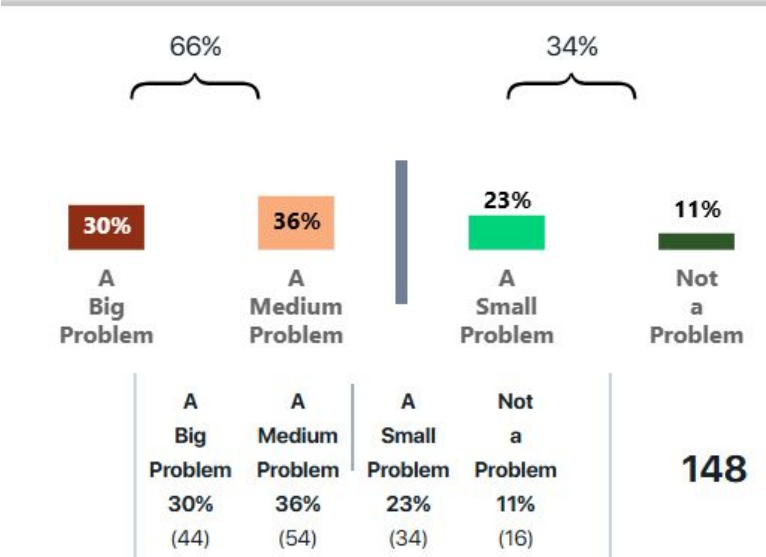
66%

34%

30%
A Big Problem

36%
A Medium Problem

23%
A Small Problem

11%
Not a Problem

| A Big Problem | A Medium Problem | A Small Problem | Not a Problem | |
|---|---|---|---|---|
| 30% | 36% | 23% | 11% | 148 |
| (44) | (54) | (34) | (16) | |